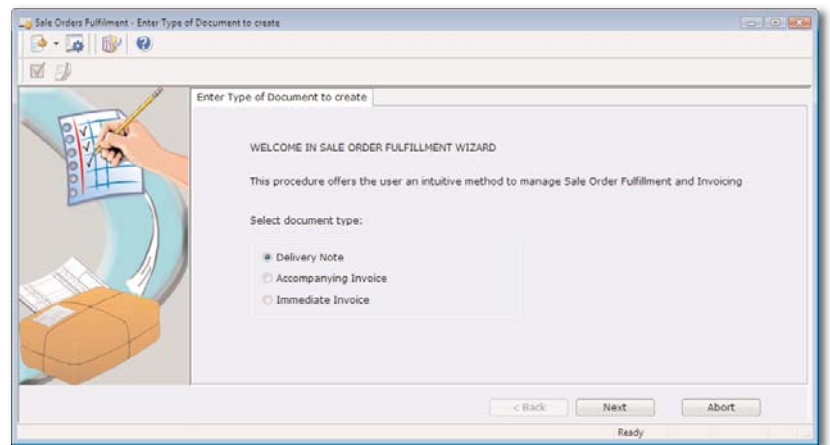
Sale Orders Fulfilment - Enter Type of Document to create

Enter Type of Document to create

WELCOME IN SALE ORDER FULFILLMENT WIZARD

This procedure offers the user an intuitive method to manage Sale Order Fulfillment and Invoicing

Select document type:

Delivery Note
Accompanying Invoice
Immediate Invoice

< Back
Next
Abort

Ready